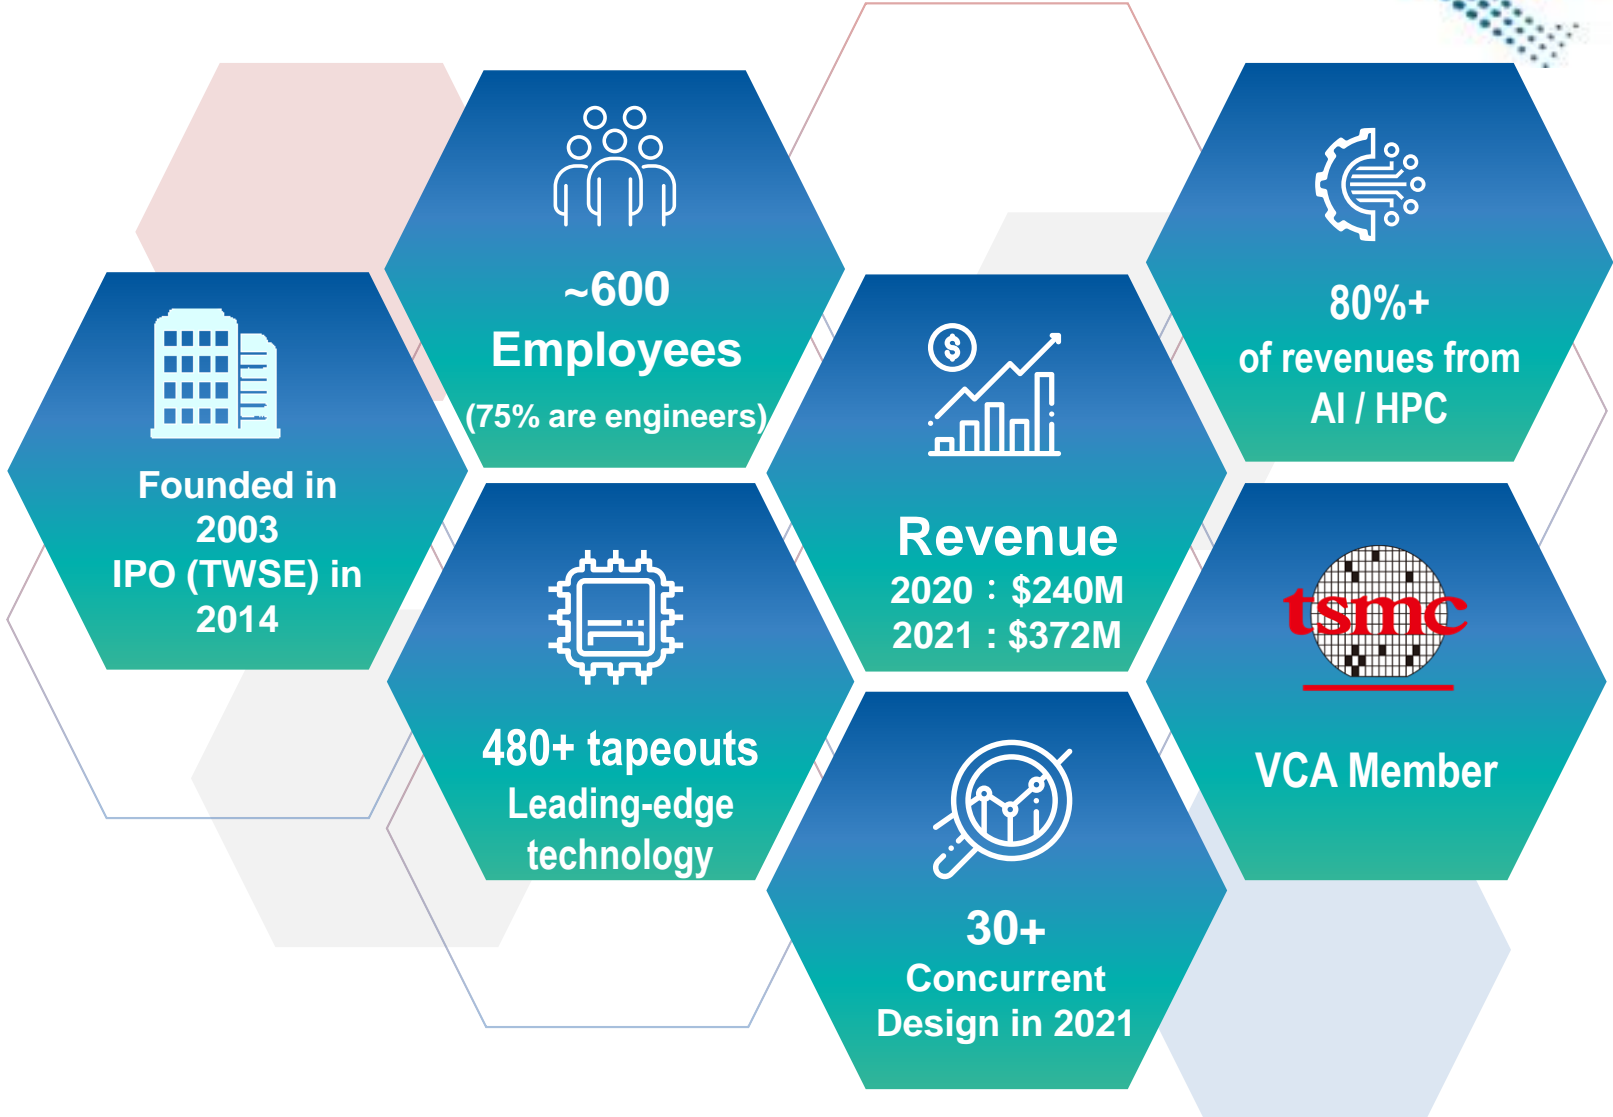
~600
Employees
(75% are engineers)

Founded in 2003
IPO (TWSE) in 2014

480+ tapeouts
Leading-edge technology

Revenue
2020：$240M
2021：$372M

30+
Concurrent Design in 2021

80%+
of revenues from AI / HPC

tsmc

VCA Member